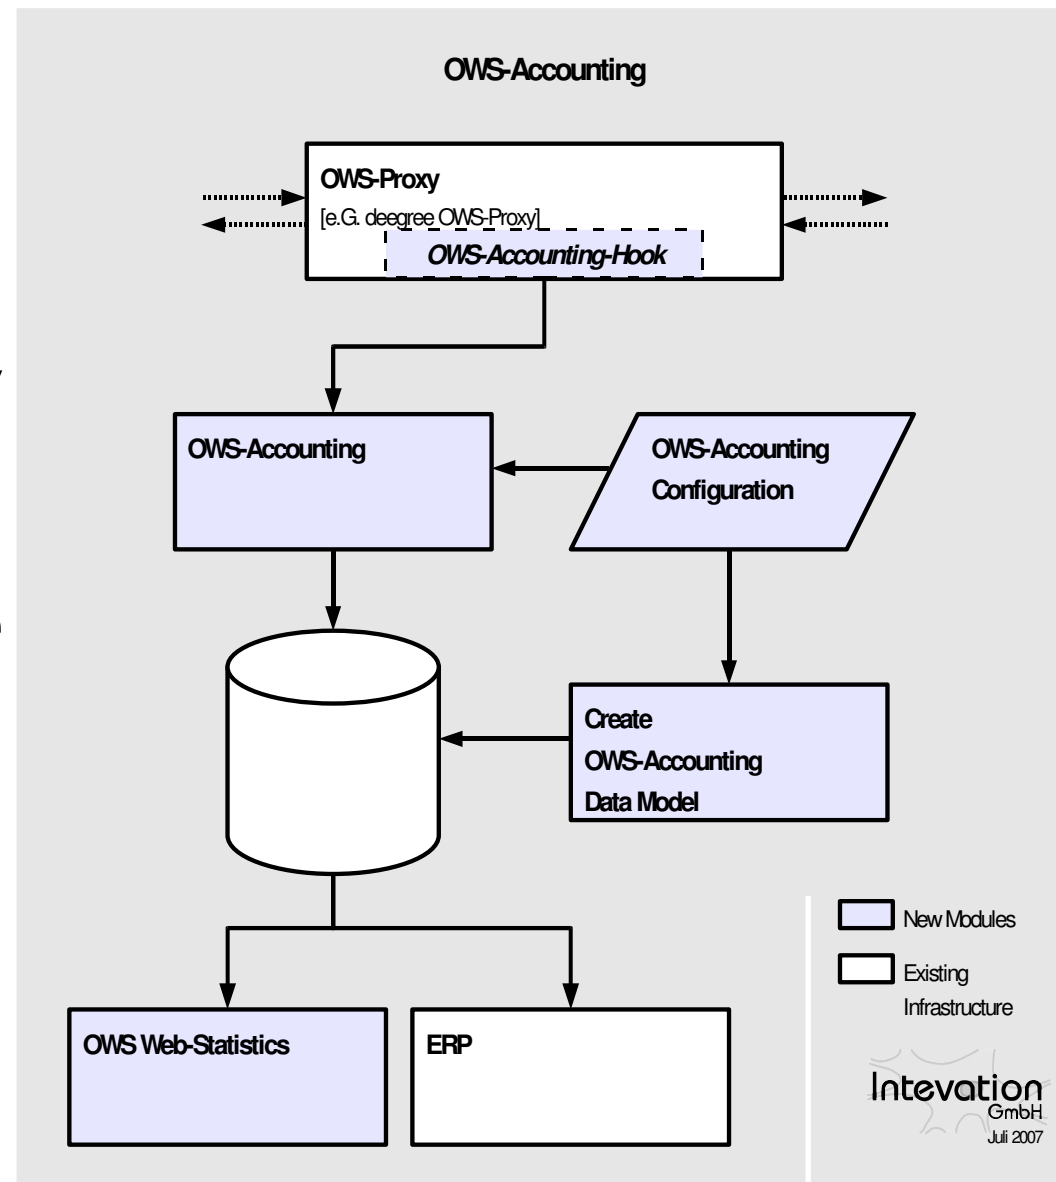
OWS-Accounting

OWS-Proxy
[e.G. deegree OWS-Proxy]
OWS-Accounting-Hook

OWS-Accounting

OWS-Accounting Configuration

Create OWS-Accounting Data Model

New Modules

Existing Infrastructure

OWS Web-Statistics

ERP

Intevation GmbH
Juli 2007